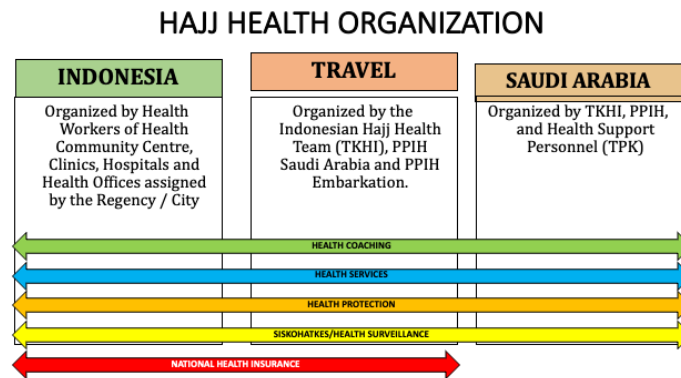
HAJJ HEALTH ORGANIZATION

INDONESIA

Organized by Health Workers of Health Community Centre, Clinics, Hospitals and Health Offices assigned by the Regency / City

TRAVEL

Organized by the Indonesian Hajj Health Team (TKHI), PPIH Saudi Arabia and PPIH Embarkation.

SAUDI ARABIA

Organized by TKHI, PPIH, and Health Support Personnel (TPK)

HEALTH COACHING

HEALTH SERVICES

HEALTH PROTECTION

SISKOHATKES/HEALTH SURVEILLANCE

NATIONAL HEALTH INSURANCE